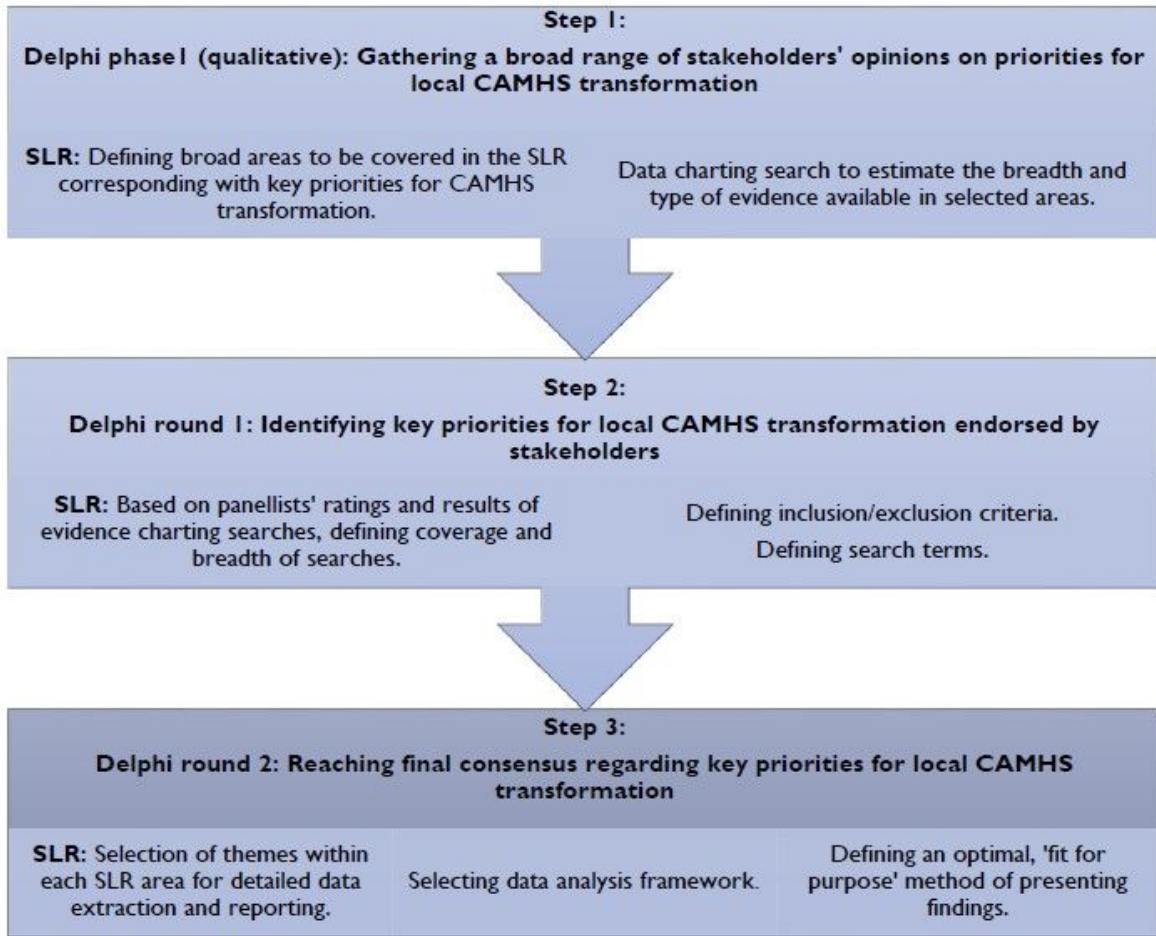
Step 1:

Delphi phase1 (qualitative): Gathering a broad range of stakeholders' opinions on priorities for local CAMHS transformation

SLR: Defining broad areas to be covered in the SLR corresponding with key priorities for CAMHS transformation.

Data charting search to estimate the breadth and type of evidence available in selected areas.

Step 2:

Delphi round 1: Identifying key priorities for local CAMHS transformation endorsed by stakeholders

SLR: Based on panellists' ratings and results of evidence charting searches, defining coverage and breadth of searches.

Defining inclusion/exclusion criteria.

Defining search terms.

Step 3:

Delphi round 2: Reaching final consensus regarding key priorities for local CAMHS transformation

SLR: Selection of themes within each SLR area for detailed data extraction and reporting.

Selecting data analysis framework.

Defining an optimal, 'fit for purpose' method of presenting findings.